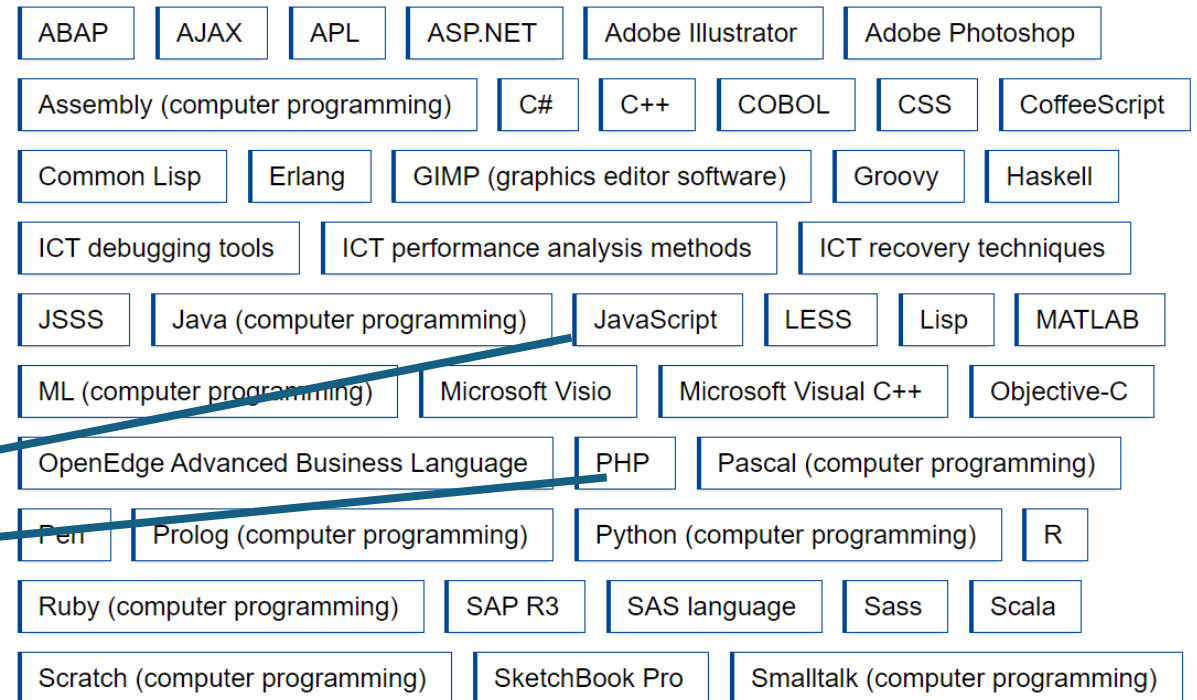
ABAP
AJAX
APL
ASP.NET
Adobe Illustrator
Adobe Photoshop
Assembly (computer programming)
C#
C++
COBOL
CSS
CoffeeScript
Common Lisp
Erlang
GIMP (graphics editor software)
Groovy
Haskell
ICT debugging tools
ICT performance analysis methods
ICT recovery techniques
JSSS
Java (computer programming)
JavaScript
LESS
Lisp
MATLAB
ML (computer programming)
Microsoft Visio
Microsoft Visual C++
Objective-C
OpenEdge Advanced Business Language
PHP
Pascal (computer programming)
Perl
Prolog (computer programming)
Python (computer programming)
R
Ruby (computer programming)
SAP R3
SAS language
Sass
Scala
Scratch (computer programming)
SketchBook Pro
Smalltalk (computer programming)